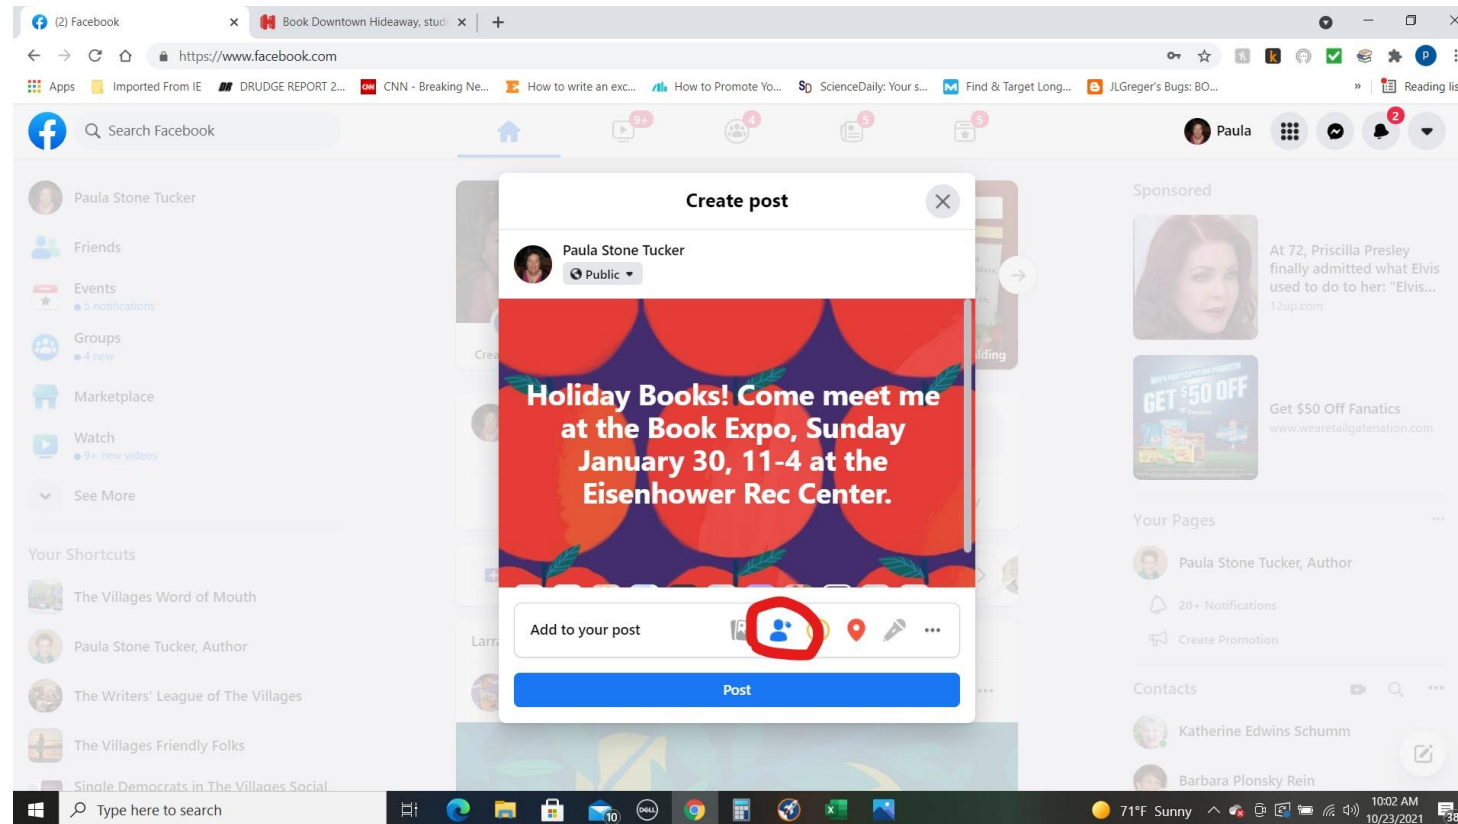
(2) Facebook ×
Book Downtown Hideaway, stud ×
+

https://www.facebook.com

Apps | Imported From IE | DRUDGE REPORT 2... | CNN - Breaking Ne... | How to write an exc... | How to Promote Yo... | ScienceDaily: Your s... | Find & Target Long... | JLGreger's Bugs: BO... | » | Reading lis

Search Facebook

9+ 4 5 5

Paula 2

Paula Stone Tucker
Friends
Events
• 5 notifications
Groups
• 4 new
Marketplace
Watch
• 9+ new videos
See More

Your Shortcuts
The Villages Word of Mouth
Paula Stone Tucker, Author
The Writers' League of The Villages
The Villages Friendly Folks
Single Democrats in The Villages Social

Create post
Paula Stone Tucker
Public

Holiday Books! Come meet me at the Book Expo, Sunday January 30, 11-4 at the Eisenhower Rec Center.

Add to your post
Post

Sponsored
At 72, Priscilla Presley finally admitted what Elvis used to do to her: "Elvis...
12up.com

GET $50 OFF
Get $50 Off Fanatics
www.wearetailgatenation.com

Your Pages
Paula Stone Tucker, Author
20+ Notifications
Create Promotion

Contacts
Katherine Edwins Schumm
Barbara Plonsky Rein

Type here to search
71°F Sunny
10:02 AM
10/23/2021